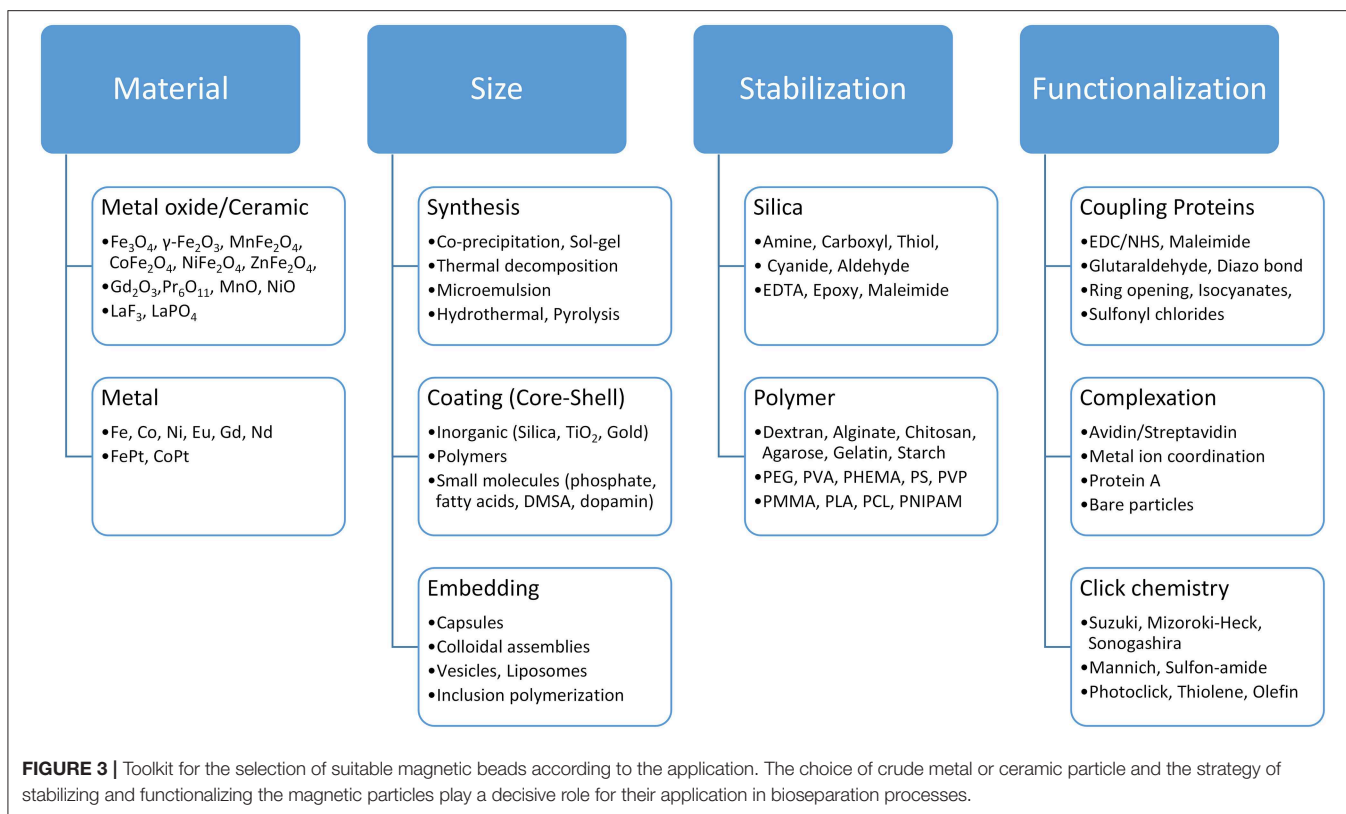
Material

Metal oxide/Ceramic
•$Fe_3O_4$, γ-$Fe_2O_3$, $MnFe_2O_4$, $CoFe_2O_4$, $NiFe_2O_4$, $ZnFe_2O_4$,
•$Gd_2O_3$,$Pr_6O_{11}$, MnO, NiO
•$LaF_3$, $LaPO_4$

Metal
•Fe, Co, Ni, Eu, Gd, Nd
•FePt, CoPt

Size

Synthesis
•Co-precipitation, Sol-gel
•Thermal decomposition
•Microemulsion
•Hydrothermal, Pyrolysis

Coating (Core-Shell)
•Inorganic (Silica, $TiO_2$, Gold)
•Polymers
•Small molecules (phosphate, fatty acids, DMSA, dopamin)

Embedding
•Capsules
•Colloidal assemblies
•Vesicles, Liposomes
•Inclusion polymerization

Stabilization

Silica
•Amine, Carboxyl, Thiol,
• Cyanide, Aldehyde
•EDTA, Epoxy, Maleimide

Polymer
•Dextran, Alginate, Chitosan, Agarose, Gelatin, Starch
•PEG, PVA, PHEMA, PS, PVP
•PMMA, PLA, PCL, PNIPAM

Functionalization

Coupling Proteins
•EDC/NHS, Maleimide
•Glutaraldehyde, Diazo bond
•Ring opening, Isocyanates,
•Sulfonyl chlorides

Complexation
•Avidin/Streptavidin
•Metal ion coordination
•Protein A
•Bare particles

Click chemistry
•Suzuki, Mizoroki-Heck, Sonogashira
•Mannich, Sulfon-amide
•Photoclick, Thiolene, Olefin

FIGURE 3 | Toolkit for the selection of suitable magnetic beads according to the application. The choice of crude metal or ceramic particle and the strategy of stabilizing and functionalizing the magnetic particles play a decisive role for their application in bioseparation processes.